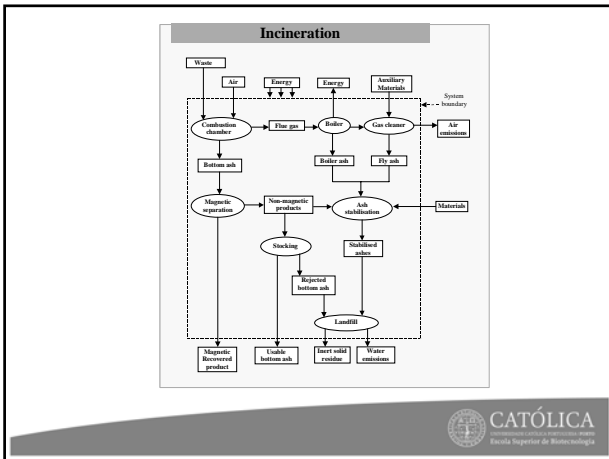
Incineration

Waste

Air

Energy

Energy

Auxiliary Materials

System boundary

Combustion chamber

Flue gas

Boiler

Gas cleaner

Air emissions

Bottom ash

Boiler ash

Fly ash

Magnetic separation

Non-magnetic products

Ash stabilisation

Materials

Stocking

Stabilised ashes

Rejected bottom ash

Landfill

Magnetic Recovered product

Usable bottom ash

Inert solid residue

Water emissions

CATÓLICA
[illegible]
Escola Superior de Biotecnologia